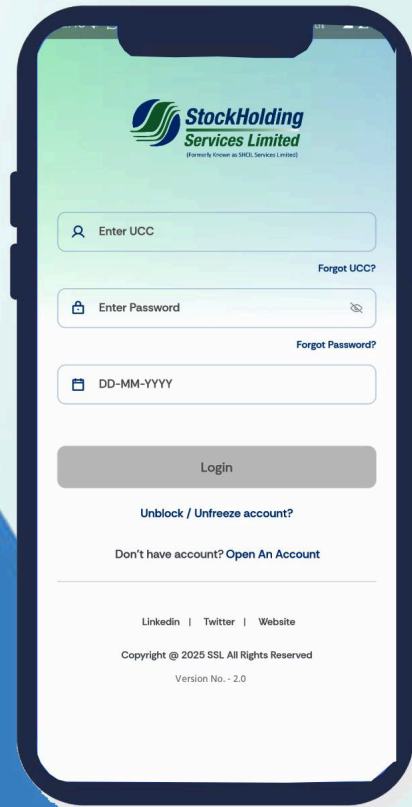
StockHolding Services Limited
(Formerly Known as SHCIL Services Limited)

Enter UCC

Forgot UCC?

Enter Password

Forgot Password?

DD-MM-YYYY

Login

Unblock / Unfreeze account?

Don't have account? Open An Account

Linkedin | Twitter | Website

Copyright @ 2025 SSL All Rights Reserved

Version No. - 2.0